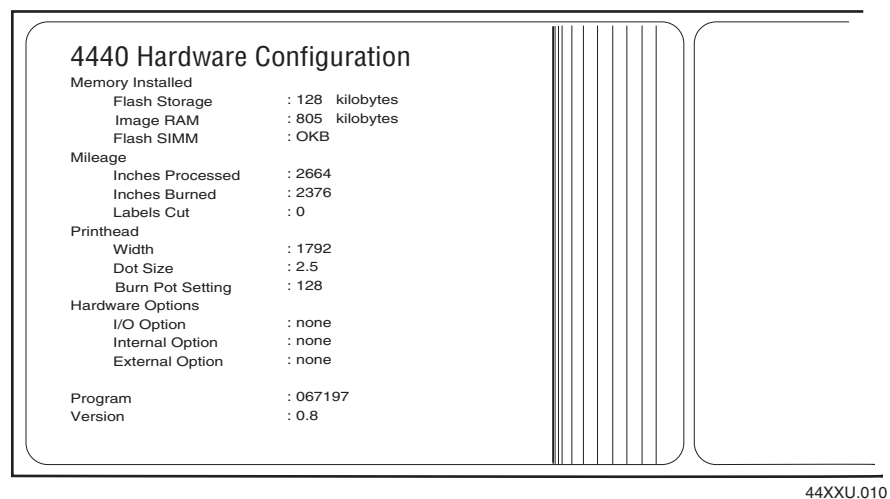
4440 Hardware Configuration

Memory Installed
Flash Storage : 128 kilobytes
Image RAM : 805 kilobytes
Flash SIMM : OKB
Mileage
Inches Processed : 2664
Inches Burned : 2376
Labels Cut : 0
Printhead
Width : 1792
Dot Size : 2.5
Burn Pot Setting : 128
Hardware Options
I/O Option : none
Internal Option : none
External Option : none

Program : 067197
Version : 0.8

44XXU.010